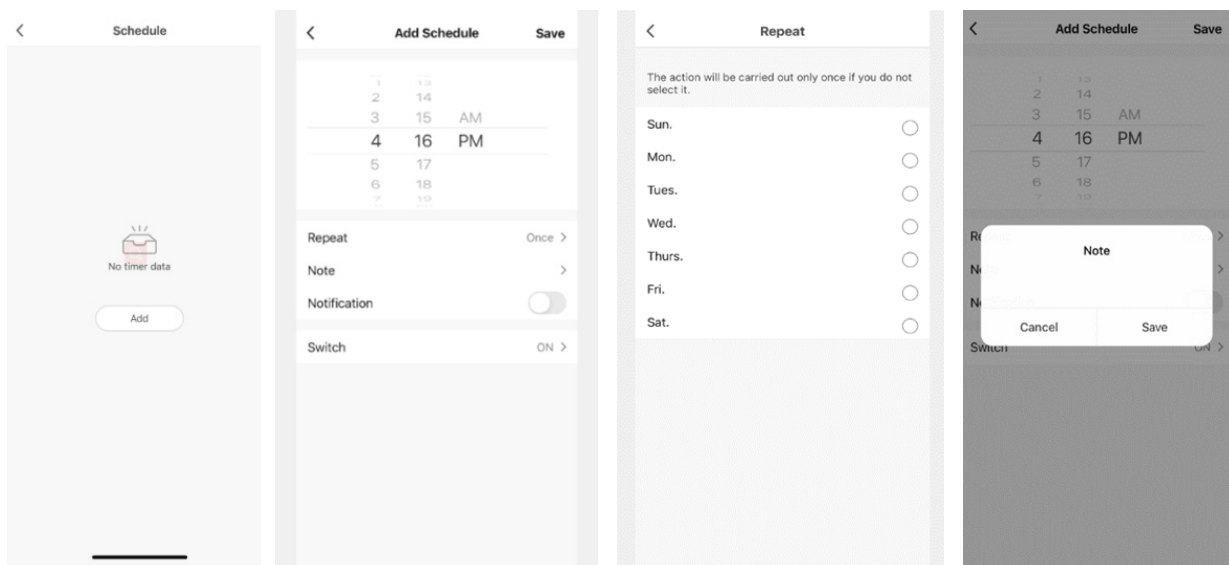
Schedule

No timer data

Add

Add Schedule Save

1 13
2 14
3 15 AM
4 16 PM
5 17
6 18
7 19

Repeat Once >
Note >
Notification
Switch ON >

Repeat

The action will be carried out only once if you do not select it.

Sun.
Mon.
Tues.
Wed.
Thurs.
Fri.
Sat.

Add Schedule Save

1 13
2 14
3 15 AM
4 16 PM
5 17
6 18
7 19

R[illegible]
N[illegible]
N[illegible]
Switch ON >

Note

Cancel Save